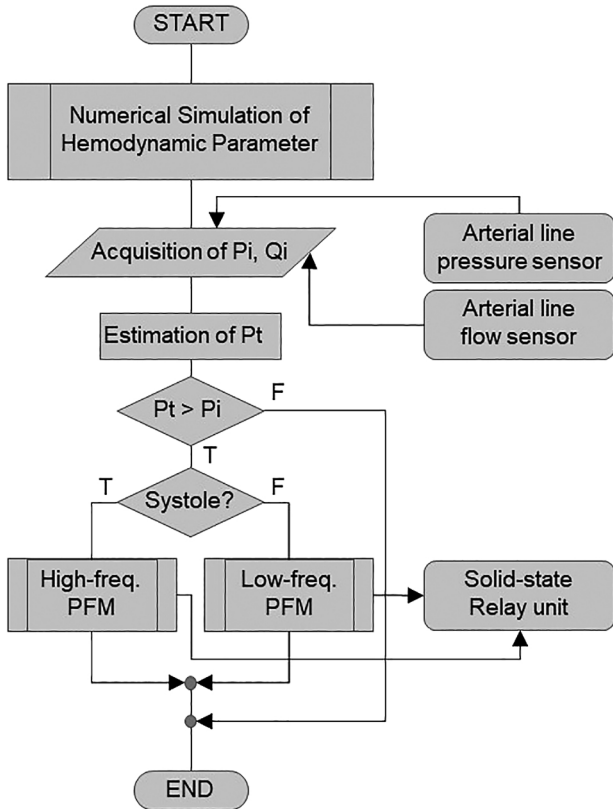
START

Numerical Simulation of Hemodynamic Parameter

Acquisition of Pi, Qi

Arterial line pressure sensor

Arterial line flow sensor

Estimation of Pt

Pt > Pi

F

T

T

Systole?

F

High-freq. PFM

Low-freq. PFM

Solid-state Relay unit

END